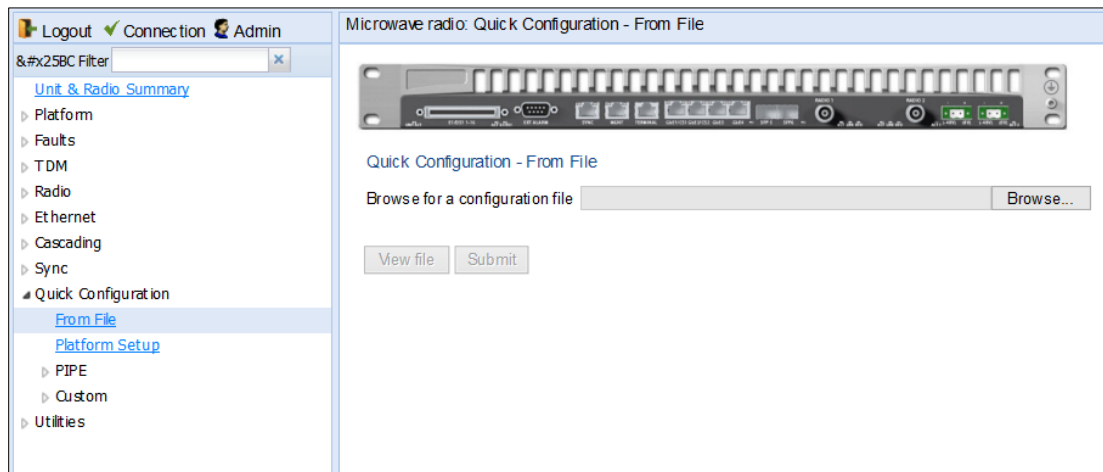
Logout Connection Admin

&#x25BC Filter ×

Unit & Radio Summary
Platform
Faults
TDM
Radio
Ethernet
Cascading
Sync
Quick Configuration
From File
Platform Setup
PIPE
Custom
Utilities

Microwave radio: Quick Configuration - From File

Quick Configuration - From File

Browse for a configuration file Browse...

View file Submit